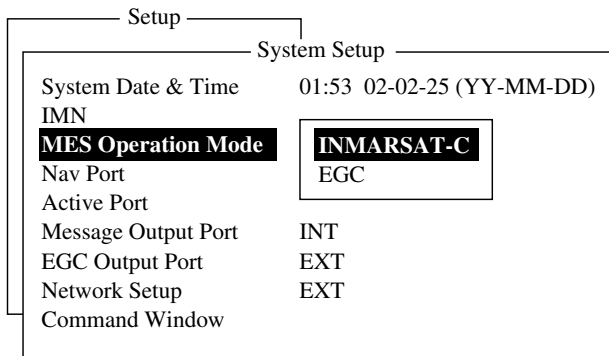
Setup

System Setup

| | |
|---|---|
| System Date & Time | 01:53 02-02-25 (YY-MM-DD) |
| IMN | |
| **MES Operation Mode** | **INMARSAT-C** |
| Nav Port | EGC |
| Active Port | |
| Message Output Port | INT |
| EGC Output Port | EXT |
| Network Setup | EXT |
| Command Window | |